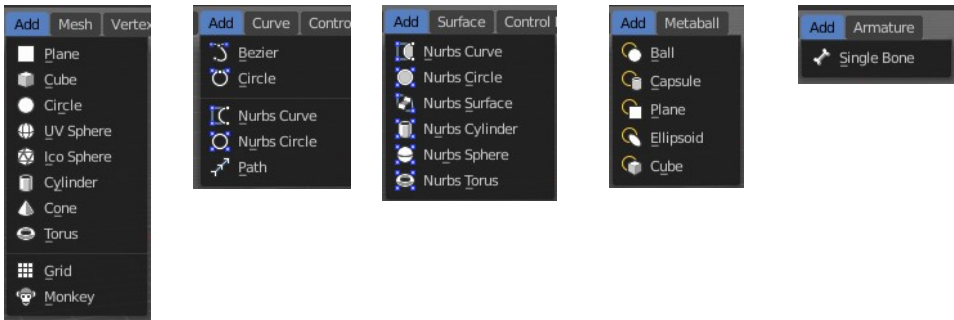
Add Mesh Vertex
Plane
Cube
Circle
UV Sphere
Ico Sphere
Cylinder
Cone
Torus
Grid
Monkey

Add Curve Control
Bezier
Circle
Nurbs Curve
Nurbs Circle
Path

Add Surface Control
Nurbs Curve
Nurbs Circle
Nurbs Surface
Nurbs Cylinder
Nurbs Sphere
Nurbs Torus

Add Metaball
Ball
Capsule
Plane
Ellipsoid
Cube

Add Armature
Single Bone